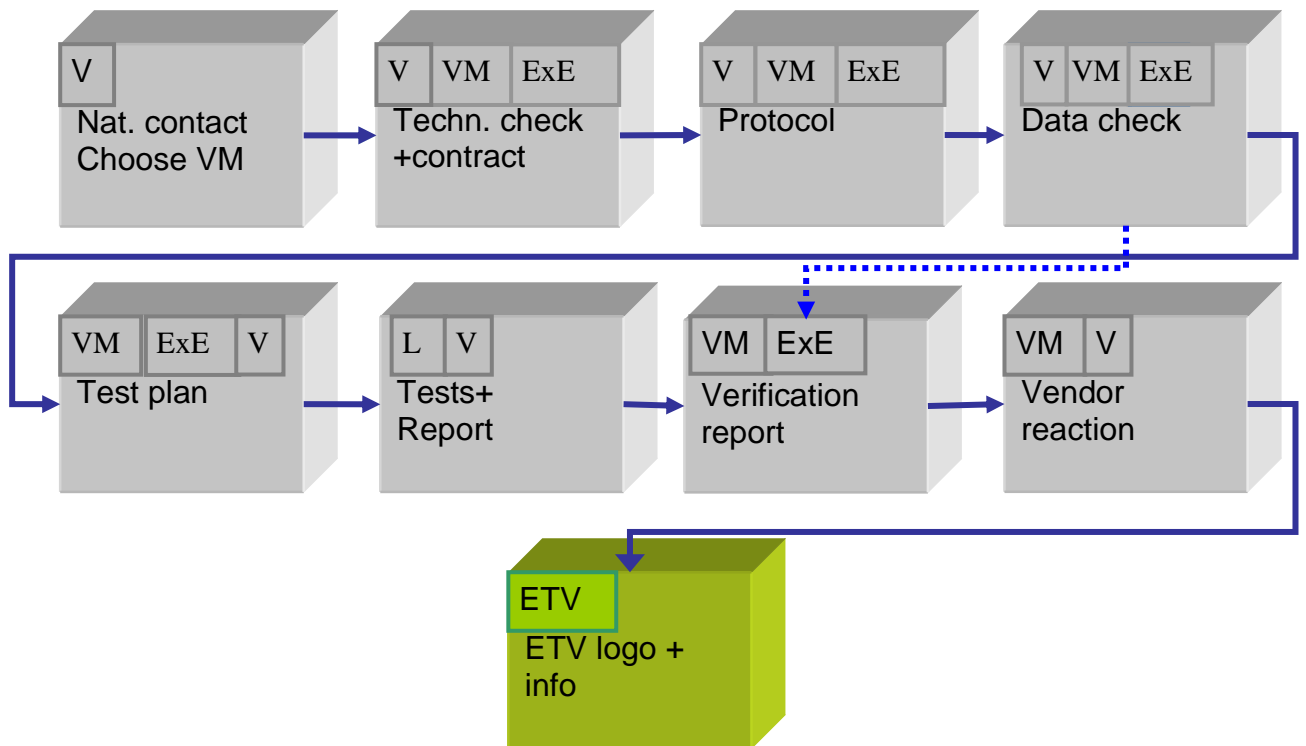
V
Nat. contact
Choose VM

V VM ExE
Techn. check
+contract

V VM ExE
Protocol

V VM ExE
Data check

VM ExE V
Test plan

L V
Tests+
Report

VM ExE
Verification
report

VM V
Vendor
reaction

ETV
ETV logo +
info